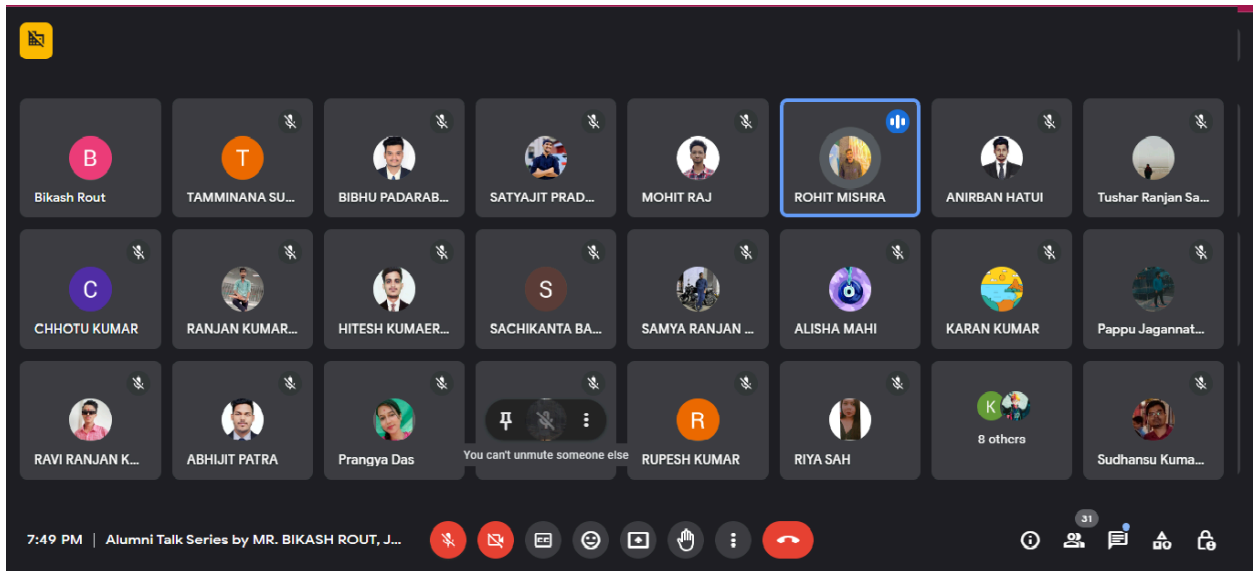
B
Bikash Rout

T
TAMMINANA SU...

BIBHU PADARAB...

SATYAJIT PRAD...

MOHIT RAJ

ROHIT MISHRA

ANIRBAN HATUI

Tushar Ranjan Sa...

C
CHHOTU KUMAR

RANJAN KUMAR...

HITESH KUMAER...

S
SACHIKANTA BA...

SAMYA RANJAN ...

ALISHA MAHI

KARAN KUMAR

Pappu Jagannat...

RAVI RANJAN K...

ABHIJIT PATRA

Prangya Das

You can't unmute someone else

R
RUPESH KUMAR

RIYA SAH

K
8 others

Sudhansu Kuma...

7:49 PM | Alumni Talk Series by MR. BIKASH ROUT, J...

31